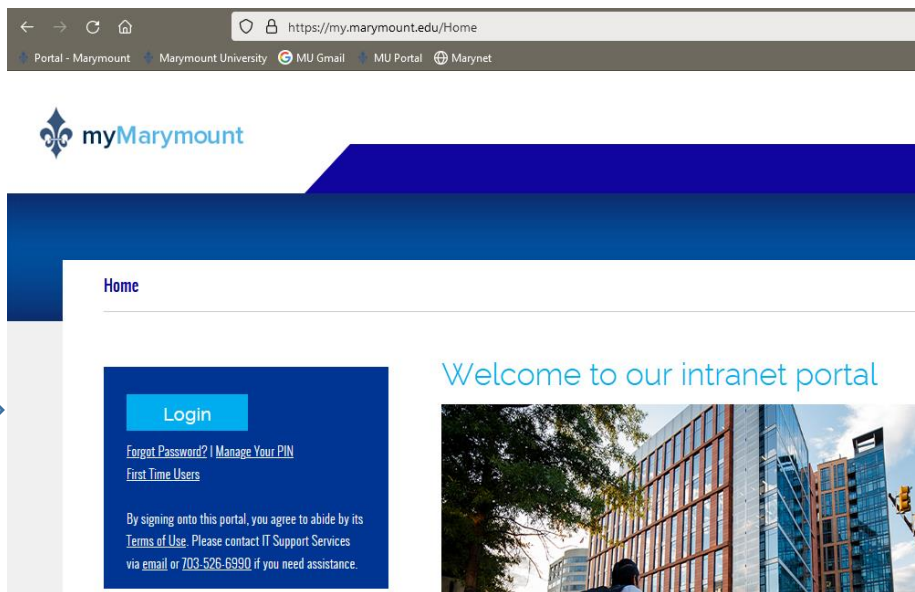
https://my.marymount.edu/Home

Portal - Marymount   Marymount University   MU Gmail   MU Portal   Marynet

myMarymount

Home

Login

Forgot Password? | Manage Your PIN
First Time Users

By signing onto this portal, you agree to abide by its Terms of Use. Please contact IT Support Services via email or 703-526-6990 if you need assistance.

Welcome to our intranet portal